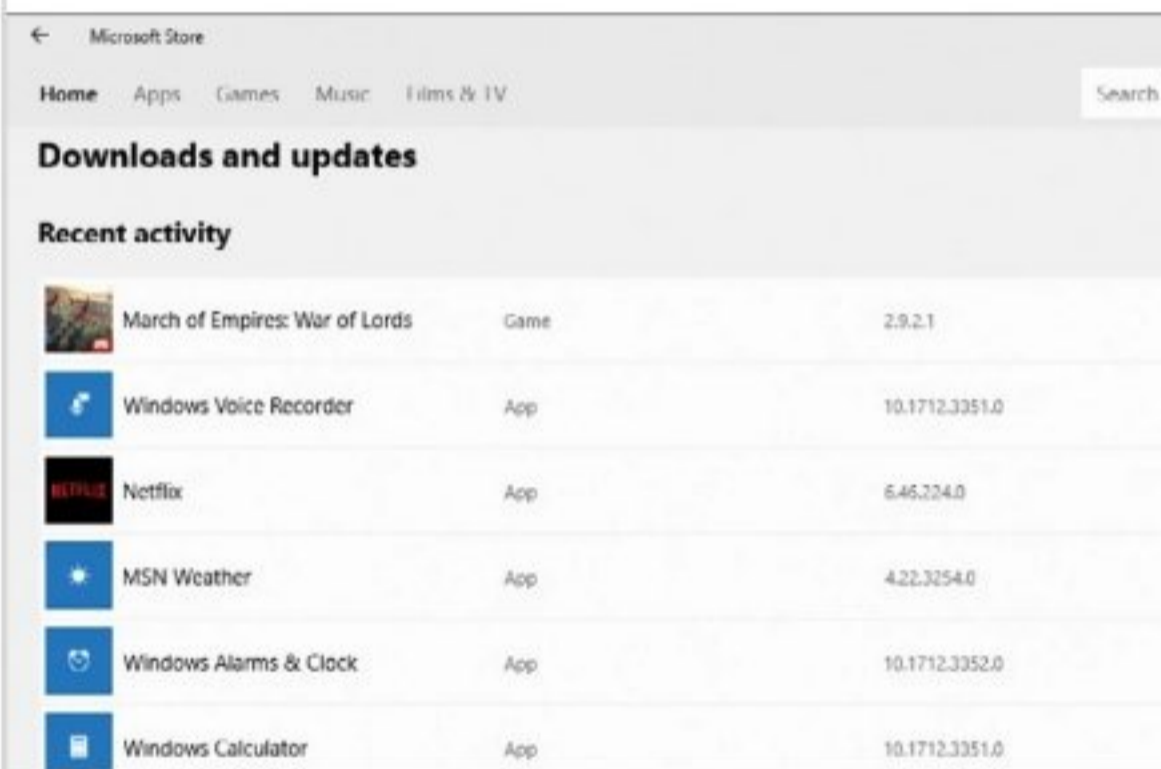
← Microsoft Store

Home Apps Games Music Films & TV

Search

Downloads and updates

Recent activity

| | | |
|---|---|---|
| March of Empires: War of Lords | Game | 2.9.2.1 |
| Windows Voice Recorder | App | 10.1712.3351.0 |
| Netflix | App | 6.46.224.0 |
| MSN Weather | App | 4.22.3254.0 |
| Windows Alarms & Clock | App | 10.1712.3352.0 |
| Windows Calculator | App | 10.1712.3351.0 |

NETFLIX